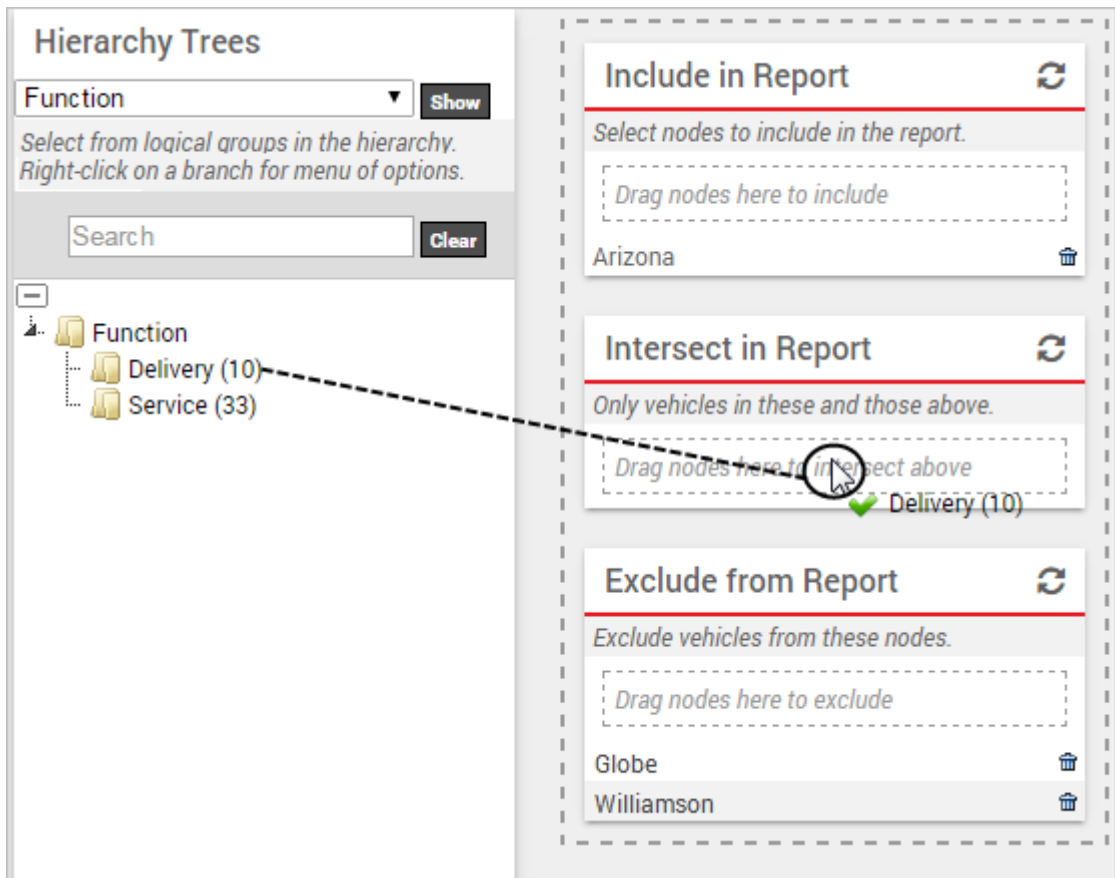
Hierarchy Trees

Function

Show

Select from logical groups in the hierarchy. Right-click on a branch for menu of options.

Search

Clear

Function
Delivery (10)
Service (33)

Include in Report

Select nodes to include in the report.

Drag nodes here to include

Arizona

Intersect in Report

Only vehicles in these and those above.

Drag nodes here to intersect above

Delivery (10)

Exclude from Report

Exclude vehicles from these nodes.

Drag nodes here to exclude

Globe

Williamson